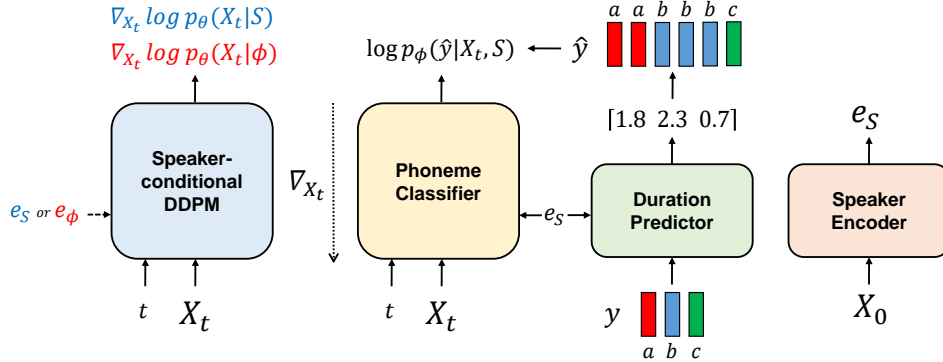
$\nabla_{X_t} \log p_\theta(X_t|S)$
$\nabla_{X_t} \log p_\theta(X_t|\phi)$

$e_S$ or $e_\phi$

Speaker-conditional DDPM

$t$ $X_t$

$\nabla_{X_t}$

$\log p_\phi(\hat{y}|X_t, S)$ ← $\hat{y}$

a a b b b c

Phoneme Classifier

$t$ $X_t$

$e_S$

[1.8 2.3 0.7]

Duration Predictor

$y$

a b c

$e_S$

Speaker Encoder

$X_0$